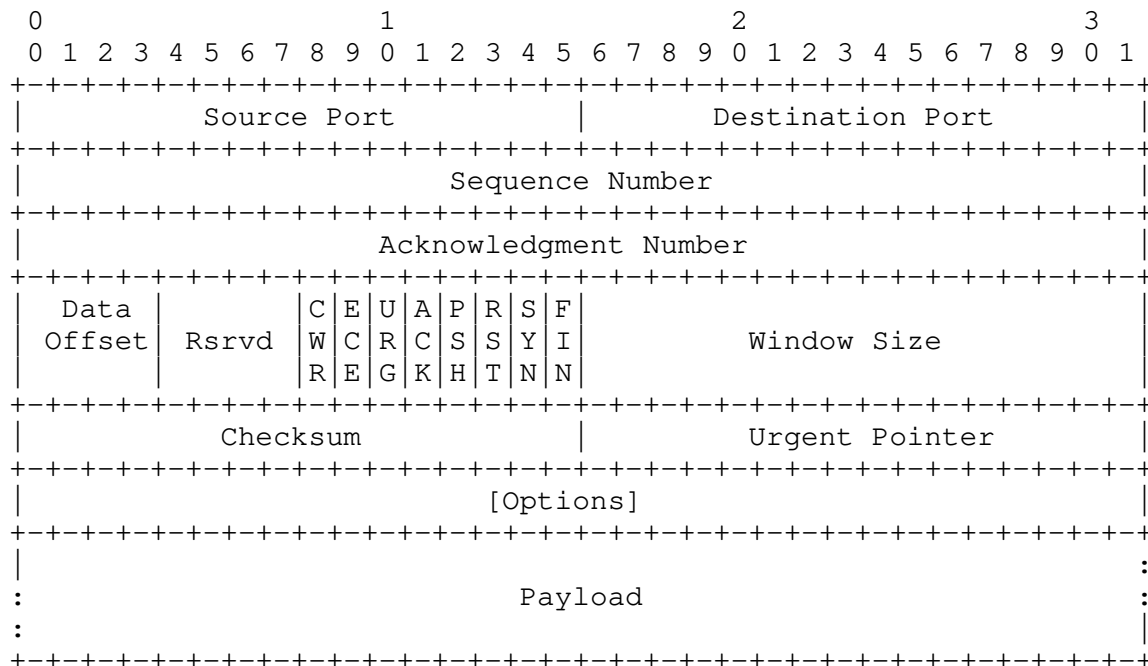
0                   1                   2                   3
0 1 2 3 4 5 6 7 8 9 0 1 2 3 4 5 6 7 8 9 0 1 2 3 4 5 6 7 8 9 0 1
+-+-+-+-+-+-+-+-+-+-+-+-+-+-+-+-+-+-+-+-+-+-+-+-+-+-+-+-+-+-+-+-+
|          Source Port          |       Destination Port        |
+-+-+-+-+-+-+-+-+-+-+-+-+-+-+-+-+-+-+-+-+-+-+-+-+-+-+-+-+-+-+-+-+
|                        Sequence Number                        |
+-+-+-+-+-+-+-+-+-+-+-+-+-+-+-+-+-+-+-+-+-+-+-+-+-+-+-+-+-+-+-+-+
|                    Acknowledgment Number                      |
+-+-+-+-+-+-+-+-+-+-+-+-+-+-+-+-+-+-+-+-+-+-+-+-+-+-+-+-+-+-+-+-+
|  Data |       |C|E|U|A|P|R|S|F|                               |
| Offset| Rsrvd |W|C|R|C|S|S|Y|I|            Window Size        |
|       |       |R|E|G|K|H|T|N|N|                               |
+-+-+-+-+-+-+-+-+-+-+-+-+-+-+-+-+-+-+-+-+-+-+-+-+-+-+-+-+-+-+-+-+
|           Checksum            |         Urgent Pointer        |
+-+-+-+-+-+-+-+-+-+-+-+-+-+-+-+-+-+-+-+-+-+-+-+-+-+-+-+-+-+-+-+-+
|                           [Options]                           |
+-+-+-+-+-+-+-+-+-+-+-+-+-+-+-+-+-+-+-+-+-+-+-+-+-+-+-+-+-+-+-+-+
|                                                               :
:                             Payload                           :
:                                                               |
+-+-+-+-+-+-+-+-+-+-+-+-+-+-+-+-+-+-+-+-+-+-+-+-+-+-+-+-+-+-+-+-+